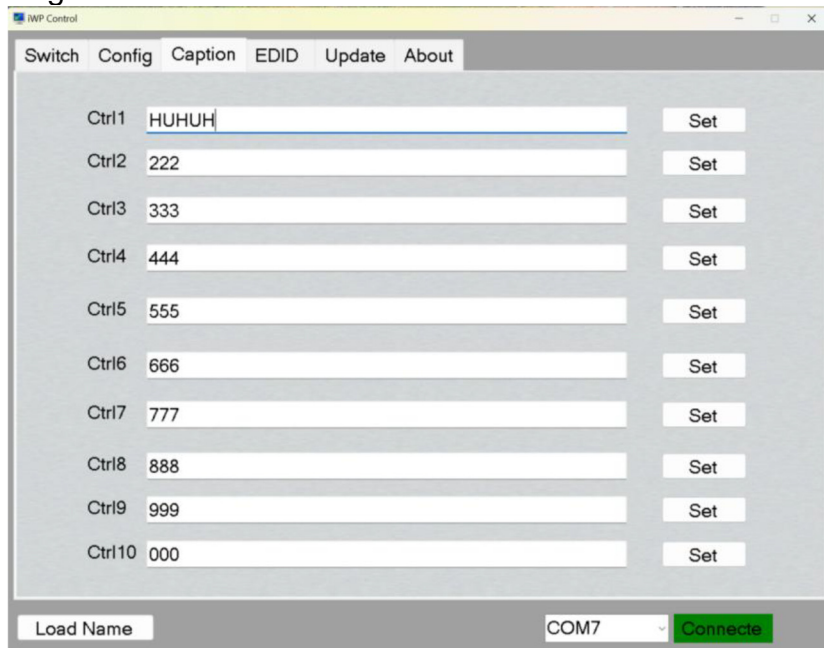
IWP Control

Switch Config Caption EDID Update About

Ctrl1 HUHUH Set
Ctrl2 222 Set
Ctrl3 333 Set
Ctrl4 444 Set
Ctrl5 555 Set
Ctrl6 666 Set
Ctrl7 777 Set
Ctrl8 888 Set
Ctrl9 999 Set
Ctrl10 000 Set

Load Name COM7 Connecte